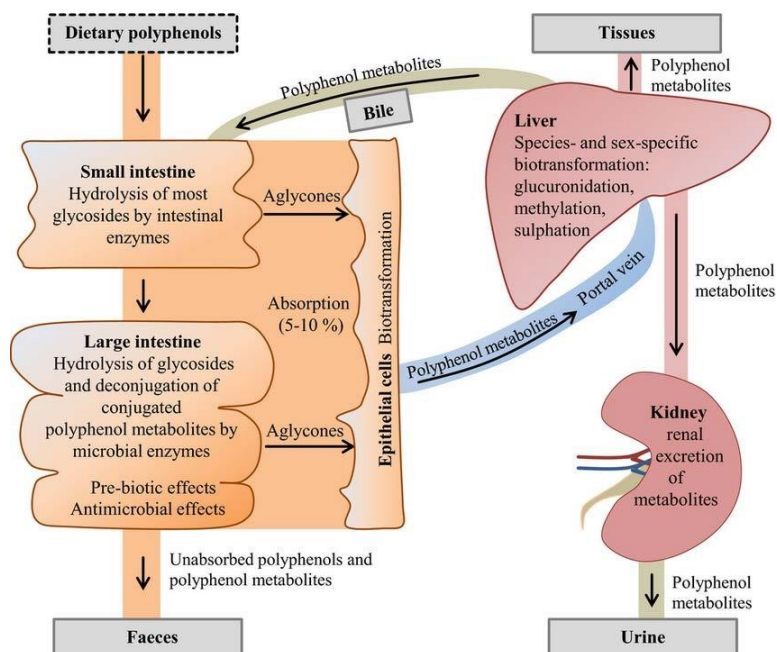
Dietary polyphenols

Tissues

Polyphenol metabolites

Polyphenol metabolites

Bile

Liver
Species- and sex-specific biotransformation: glucuronidation, methylation, sulphation

Small intestine
Hydrolysis of most glycosides by intestinal enzymes

Aglycones

Biotransformation

Absorption (5-10 %)

Epithelial cells

Portal vein

Polyphenol metabolites

Polyphenol metabolites

Large intestine
Hydrolysis of glycosides and deconjugation of conjugated polyphenol metabolites by microbial enzymes

Aglycones

Pre-biotic effects
Antimicrobial effects

Kidney
renal excretion of metabolites

Unabsorbed polyphenols and polyphenol metabolites

Polyphenol metabolites

Faeces

Urine